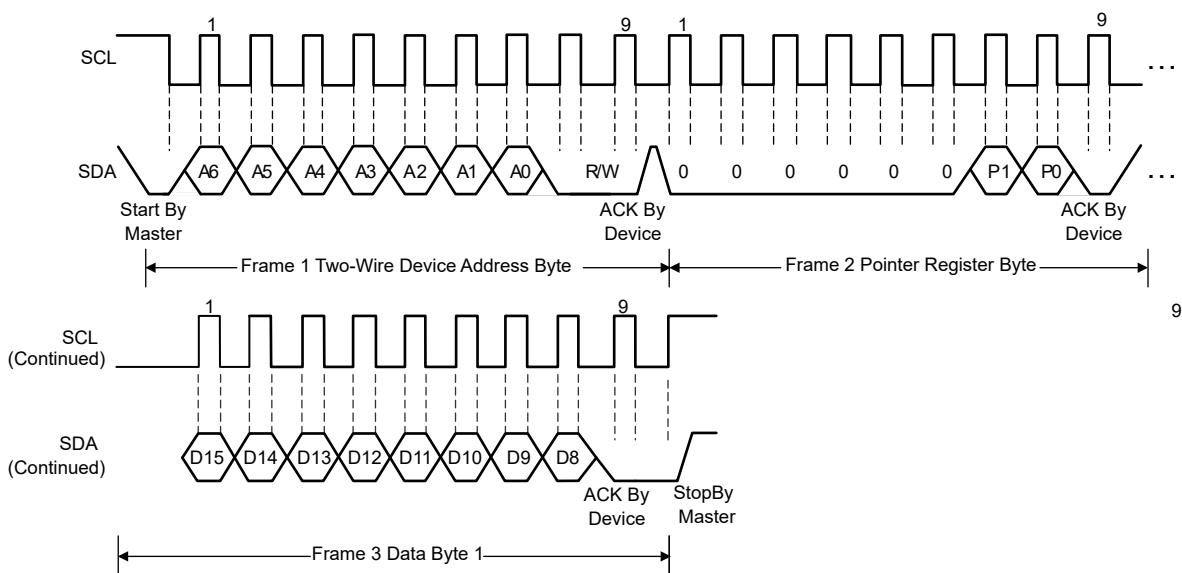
1
9
1
9
SCL
. . .
SDA
A6
A5
A4
A3
A2
A1
A0
R/W
0
0
0
0
0
0
P1
P0
. . .
Start By Master
ACK By Device
ACK By Device
Frame 1 Two-Wire Device Address Byte
Frame 2 Pointer Register Byte
1
9
9
SCL (Continued)
SDA (Continued)
D15
D14
D13
D12
D11
D10
D9
D8
ACK By Device
StopBy Master
Frame 3 Data Byte 1